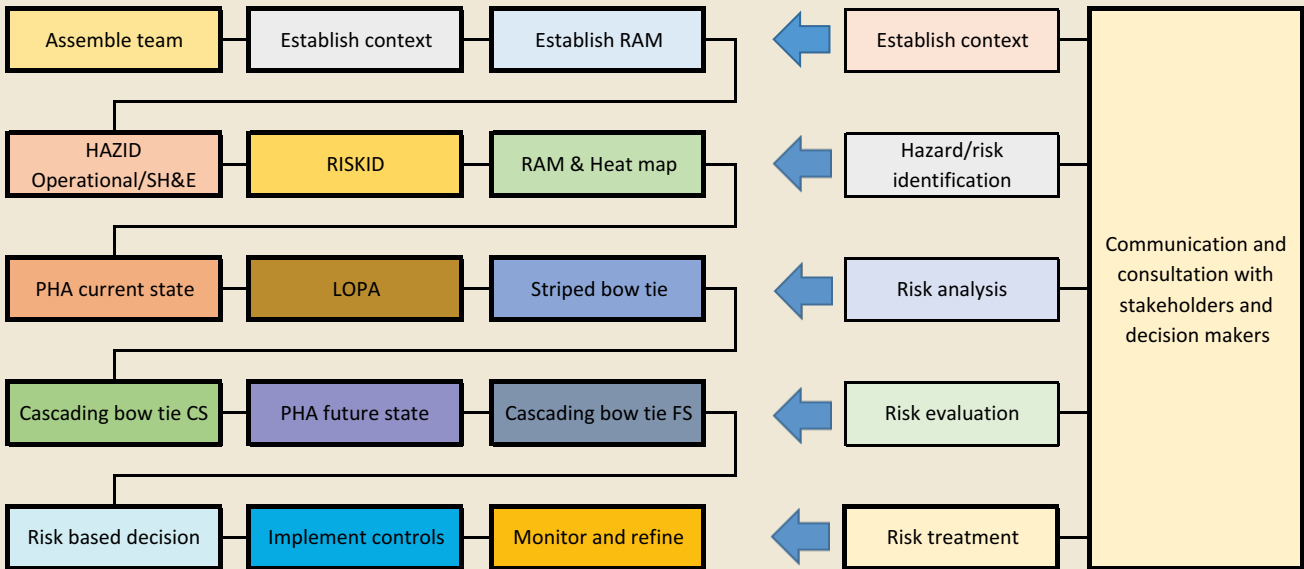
Assemble team

Establish context

Establish RAM

Establish context

HAZID Operational/SH&E

RISKID

RAM & Heat map

Hazard/risk identification

PHA current state

LOPA

Striped bow tie

Risk analysis

Cascading bow tie CS

PHA future state

Cascading bow tie FS

Risk evaluation

Risk based decision

Implement controls

Monitor and refine

Risk treatment

Communication and consultation with stakeholders and decision makers